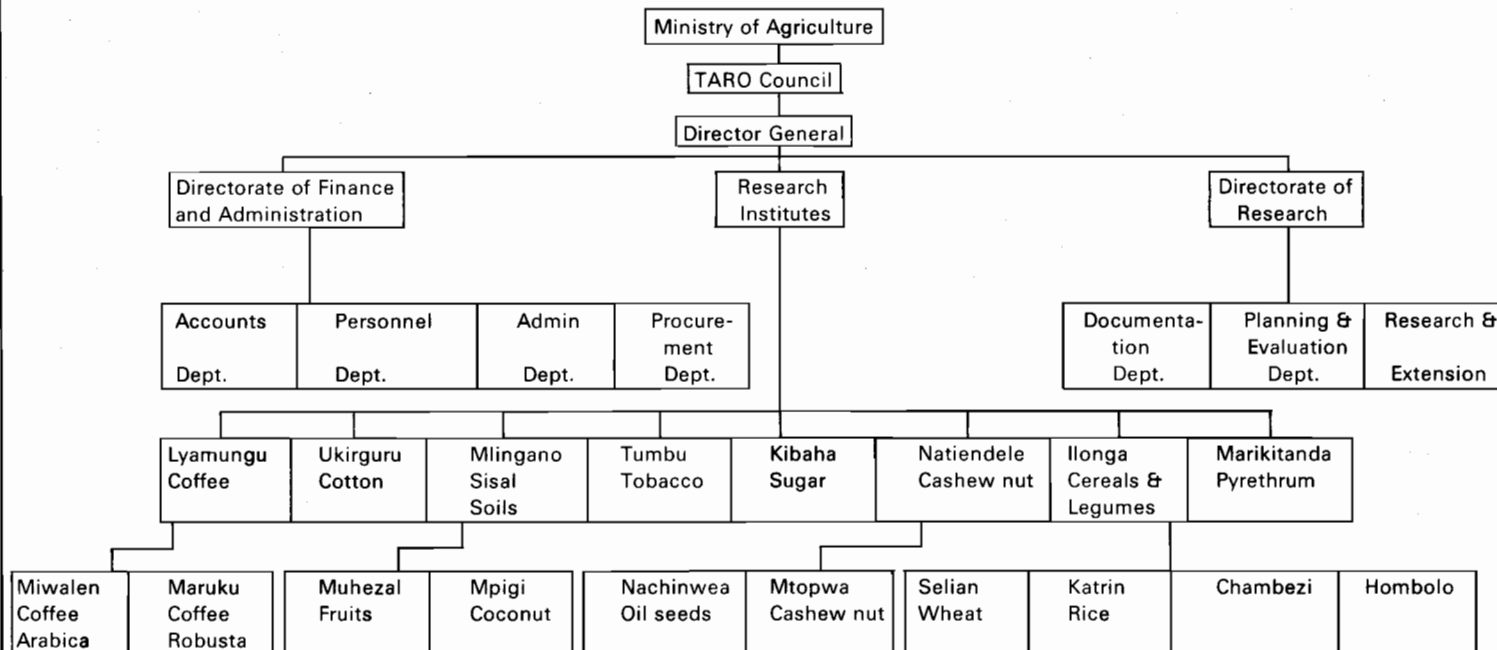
Ministry of Agriculture

TARO Council

Director General

Directorate of Finance and Administration

Research Institutes

Directorate of Research

Accounts Dept.

Personnel Dept.

Admin Dept.

Procurement Dept.

Documentation Dept.

Planning & Evaluation Dept.

Research & Extension

Lyamungu Coffee

Ukirguru Cotton

Mlingano Sisal Soils

Tumbu Tobacco

Kibaha Sugar

Natiendele Cashew nut

Ilonga Cereals & Legumes

Marikitanda Pyrethrum

Miwalen Coffee Arabica

Maruku Coffee Robusta

Muhezal Fruits

Mpigi Coconut

Nachinwea Oil seeds

Mtopwa Cashew nut

Selian Wheat

Katrin Rice

Chambezi

Hombolo